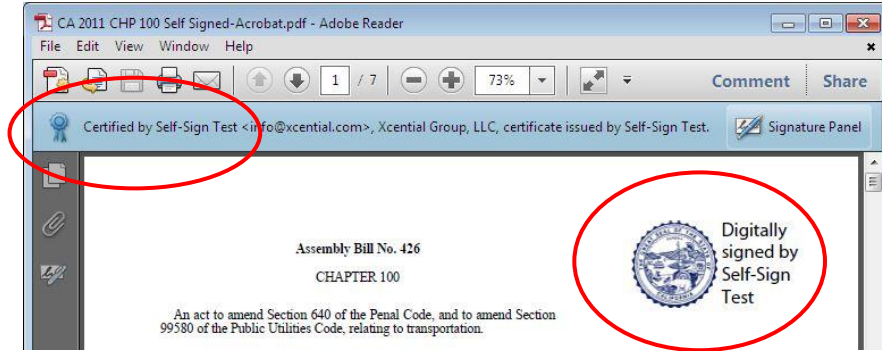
CA 2011 CHP 100 Self Signed-Acrobat.pdf - Adobe Reader

File Edit View Window Help

1 / 7 73%

Comment Share

Certified by Self-Sign Test <info@xcential.com>, Xcential Group, LLC, certificate issued by Self-Sign Test.

Signature Panel

Assembly Bill No. 426

CHAPTER 100

An act to amend Section 640 of the Penal Code, and to amend Section 99580 of the Public Utilities Code, relating to transportation.

Digitally signed by Self-Sign Test